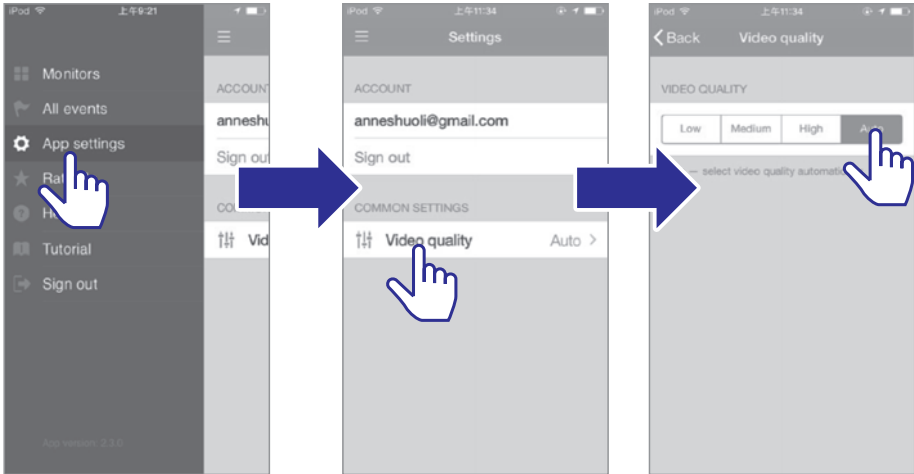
iPod 上午9:21

Monitors
All events
App settings
Ra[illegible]
H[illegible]
Tutorial
Sign out

App version: 2.2.0

ACCOUNT
anneshu
Sign out
CO
Vid

iPod 上午11:34
Settings
ACCOUNT
anneshuoli@gmail.com
Sign out
COMMON SETTINGS
Video quality Auto >

iPod 上午11:34
< Back Video quality
VIDEO QUALITY
Low | Medium | High | Au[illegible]
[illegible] — select video quality automati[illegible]